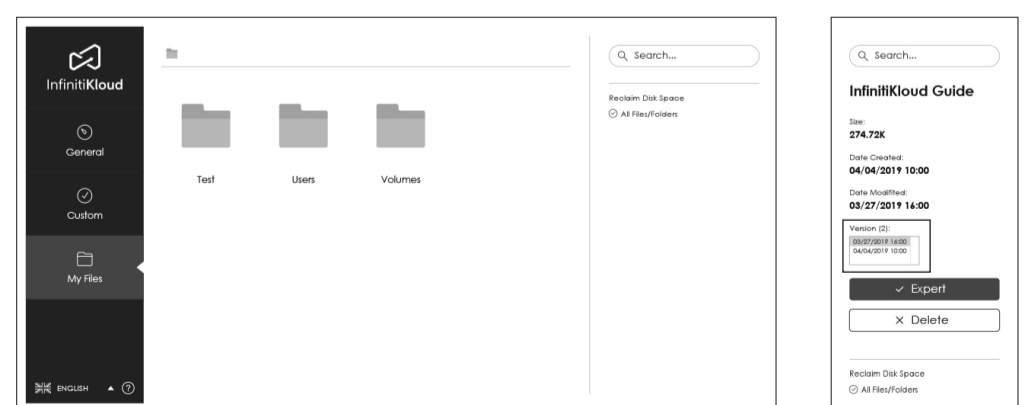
InfinitiKloud

General

Custom

My Files

ENGLISH

Test

Users

Volumes

Search...

Reclaim Disk Space

All Files/Folders

Search...

InfinitiKloud Guide

Size:
274.72K

Date Created:
04/04/2019 10:00

Date Modified:
03/27/2019 16:00

Version (2):
03/27/2019 16:00
04/04/2019 10:00

✓ Expert

× Delete

Reclaim Disk Space

All Files/Folders